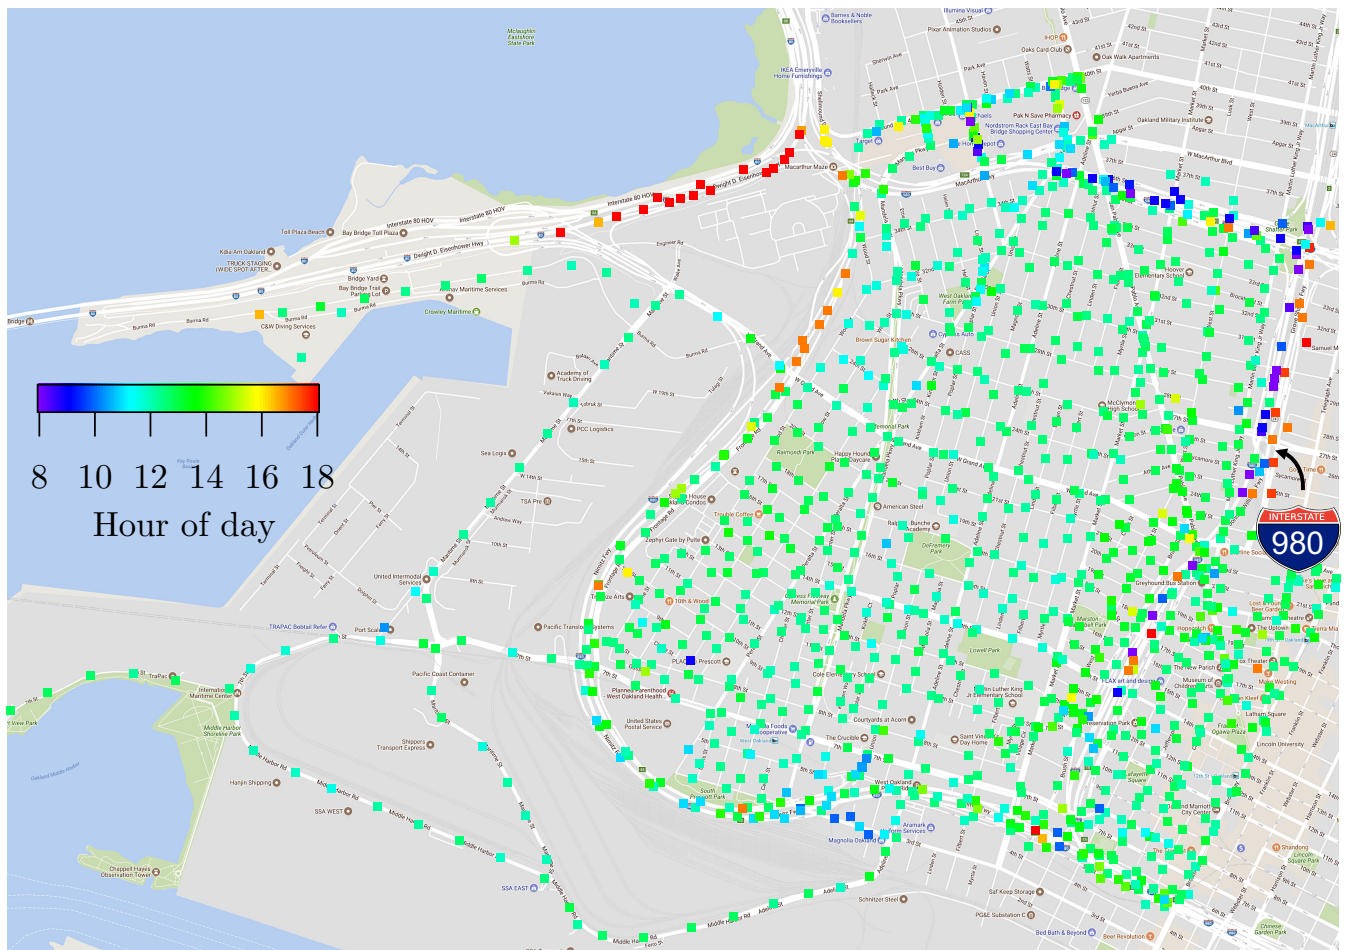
8 10 12 14 16 18
Hour of day

INTERSTATE
980

McLaughlin Eastshore State Park
IKEA Emeryville Home Furnishings
Barnes & Noble Booksellers
Pixar Animation Studios
Illumina Visual
IHOP
Oaks Card Club
Oak Walk Apartments
Pak N Save Pharmacy
Nordstrom Rack East Bay Bridge Shopping Center
Oakland Military Institute
MacArthur Maze
Target
Best Buy
Interstate 80 HOV
Toll Plaza Beach
Bay Bridge Toll Plaza
Kdia Am Oakland
TRUCK STAGING (WIDE SPOT AFTER...
Bridge Yard
Bay Bridge Trail Parking Lot
Pathway Maritime Services
C&W Diving Services
Crowley Maritime
Burma Rd
Dwight D. Eisenhower Hwy
Engineer Rd
Shattuck Ave
West Oakland Farm Park
Brown Sugar Kitchen
CASS
Hoover Elementary School
McClymonds High School
Academy of Truck Driving
PCC Logistics
Sea Logix
TSA Pro
Raimondi Park
Happy Hound Playcare
American Steel
Bunche Academy
DeFremery Park
House Condos
Trouble Coffee
Zephyr Gate by Pulte
Terminal St
United Intermodal Services
TRAPAC Reefer
Port Scale
Pacific Transload Systems
Pacific Coast Container
10th & Wood
PLACE
Prescott
Planned Parenthood West Oakland Health
United States Postal Service
Mandela Foods Cooperative
The Crucible
Cole Elementary School
Courtyards at Acorn
Saint Vincent Day Home
Martin Luther King Jr Elementary School
Lowell Park
Greyhound Bus Station
Marston Campbell Park
Hopscotch
The Uptown
Fox Theater
Museum of Children's Arts
LAX art and design
Preservation Park
Lafayette Square
Oakland Marriott City Center
Latham Square
Lincoln University
Frank H. Ogawa Plaza
Lincoln Square Park
Chinese Garden Park
Bed Bath & Beyond
Beer Revolution
PG&E Substation C
Self Keep Storage
Schnitzer Steel
Magnolia Oakland
Aramark Uniform Services
West Oakland Station
South Prescott Park
Shippers Transport Express
SSA WEST
SSA EAST
Hanjin Shipping
International Maritime Center
Middle Harbor Shoreline Park
Chappell Hayes Observation Tower
Oakland Middle Harbor
TraPac
Middle Harbor Rd
Maritime St
Adeline St
Samuel Merritt
Shafter Park
Sycamore St
W Grand Ave
W MacArthur Blvd
Bridge
Burns Rd
7th St
8th St
10th St
14th St
Wood St
Mandela Pkwy
Market St
Peralta St
San Pablo Ave
Telegraph Ave
Grand Ave